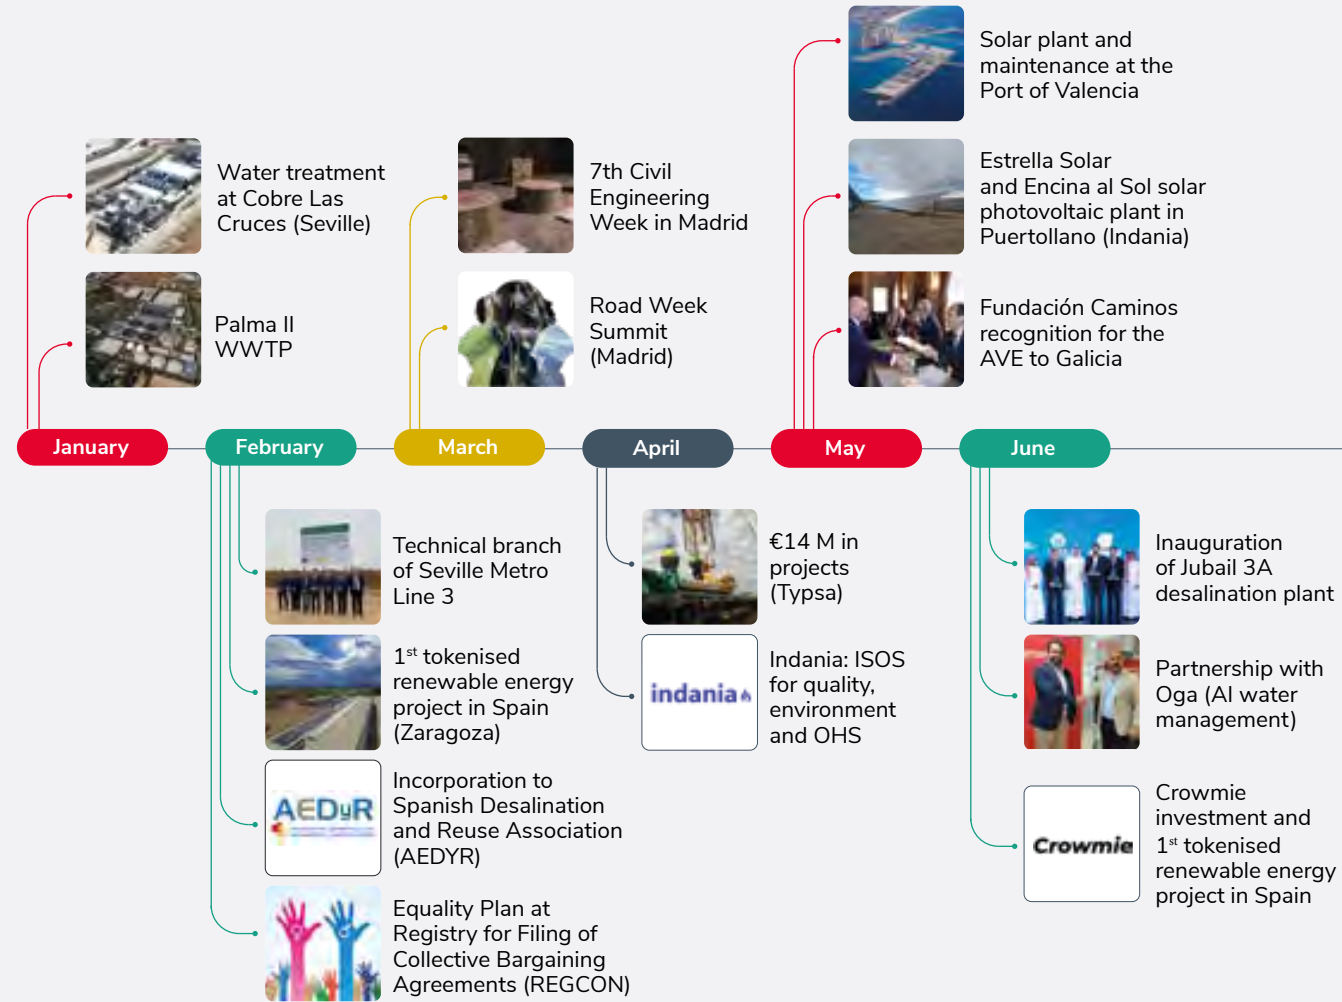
Water treatment at Cobre Las Cruces (Seville)

Palma II WWTP

7th Civil Engineering Week in Madrid

Road Week Summit (Madrid)

Solar plant and maintenance at the Port of Valencia

Estrella Solar and Encina al Sol solar photovoltaic plant in Puertollano (Indania)

Fundación Caminos recognition for the AVE to Galicia

January

February

March

April

May

June

Technical branch of Seville Metro Line 3

1$^{st}$ tokenised renewable energy project in Spain (Zaragoza)

AEDyR

Incorporation to Spanish Desalination and Reuse Association (AEDYR)

Equality Plan at Registry for Filing of Collective Bargaining Agreements (REGCON)

€14 M in projects (Typsa)

indania

Indania: ISOS for quality, environment and OHS

Inauguration of Jubail 3A desalination plant

Partnership with Oga (AI water management)

Crowmie

Crowmie investment and 1$^{st}$ tokenised renewable energy project in Spain